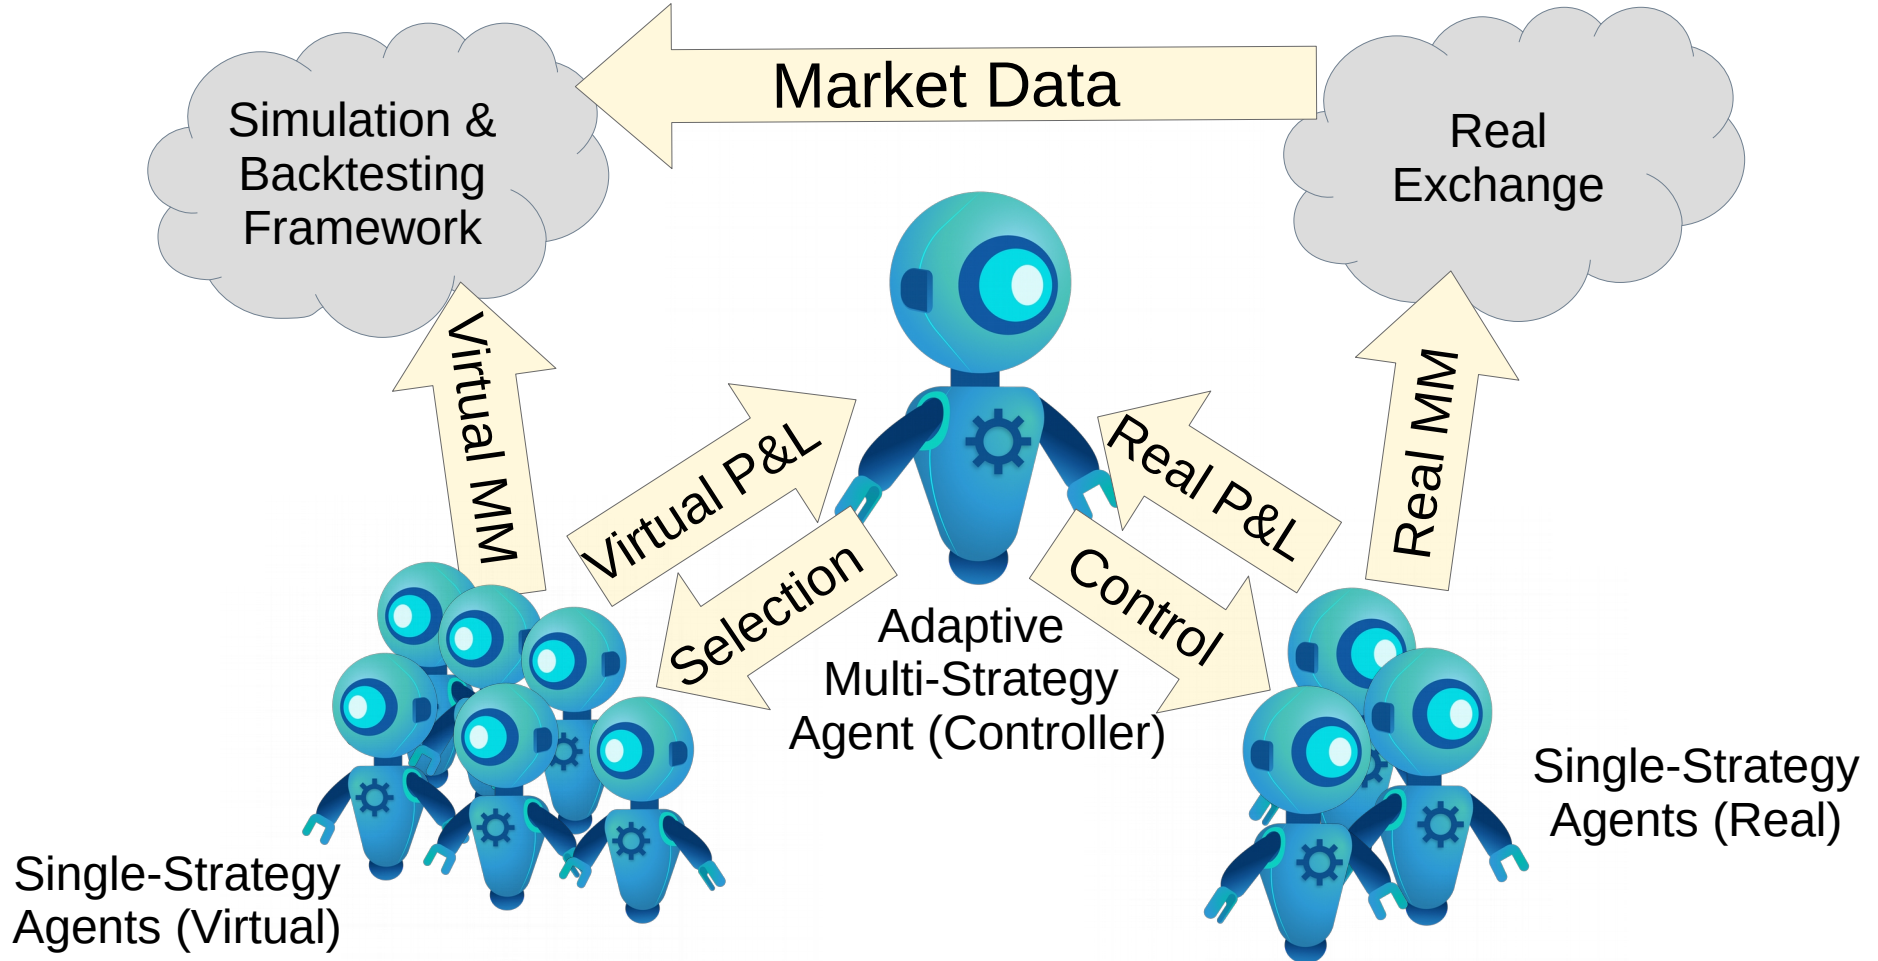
Simulation & Backtesting Framework

Market Data

Real Exchange

Virtual MM

Virtual P&L

Selection

Real P&L

Control

Real MM

Adaptive Multi-Strategy Agent (Controller)

Single-Strategy Agents (Virtual)

Single-Strategy Agents (Real)